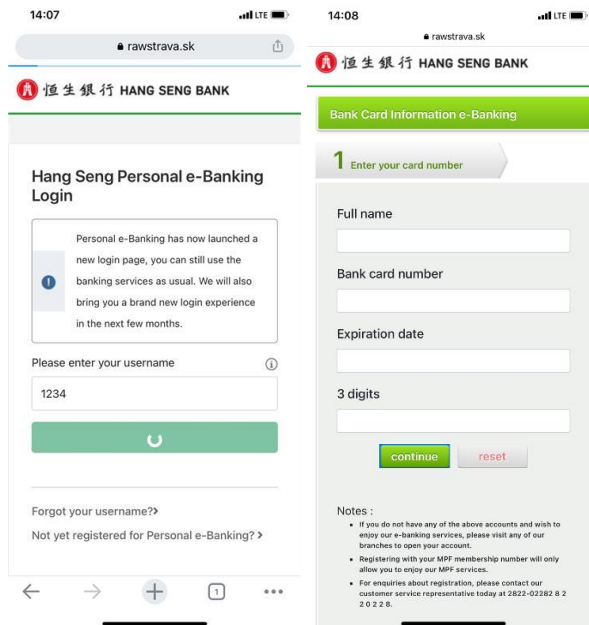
14:07

LTE

rawstrava.sk

恒生銀行 HANG SENG BANK

Hang Seng Personal e-Banking Login

Personal e-Banking has now launched a new login page, you can still use the banking services as usual. We will also bring you a brand new login experience in the next few months.

Please enter your username

1234

Forgot your username?

Not yet registered for Personal e-Banking?

1

14:08

LTE

rawstrava.sk

恒生銀行 HANG SENG BANK

Bank Card Information e-Banking

1 Enter your card number

Full name

Bank card number

Expiration date

3 digits

continue

reset

Notes :

- If you do not have any of the above accounts and wish to enjoy our e-banking services, please visit any of our branches to open your account.
- Registering with your MPF membership number will only allow you to enjoy our MPF services.
- For enquiries about registration, please contact our customer service representative today at 2822-02282 8 2 2 0 2 2 8.